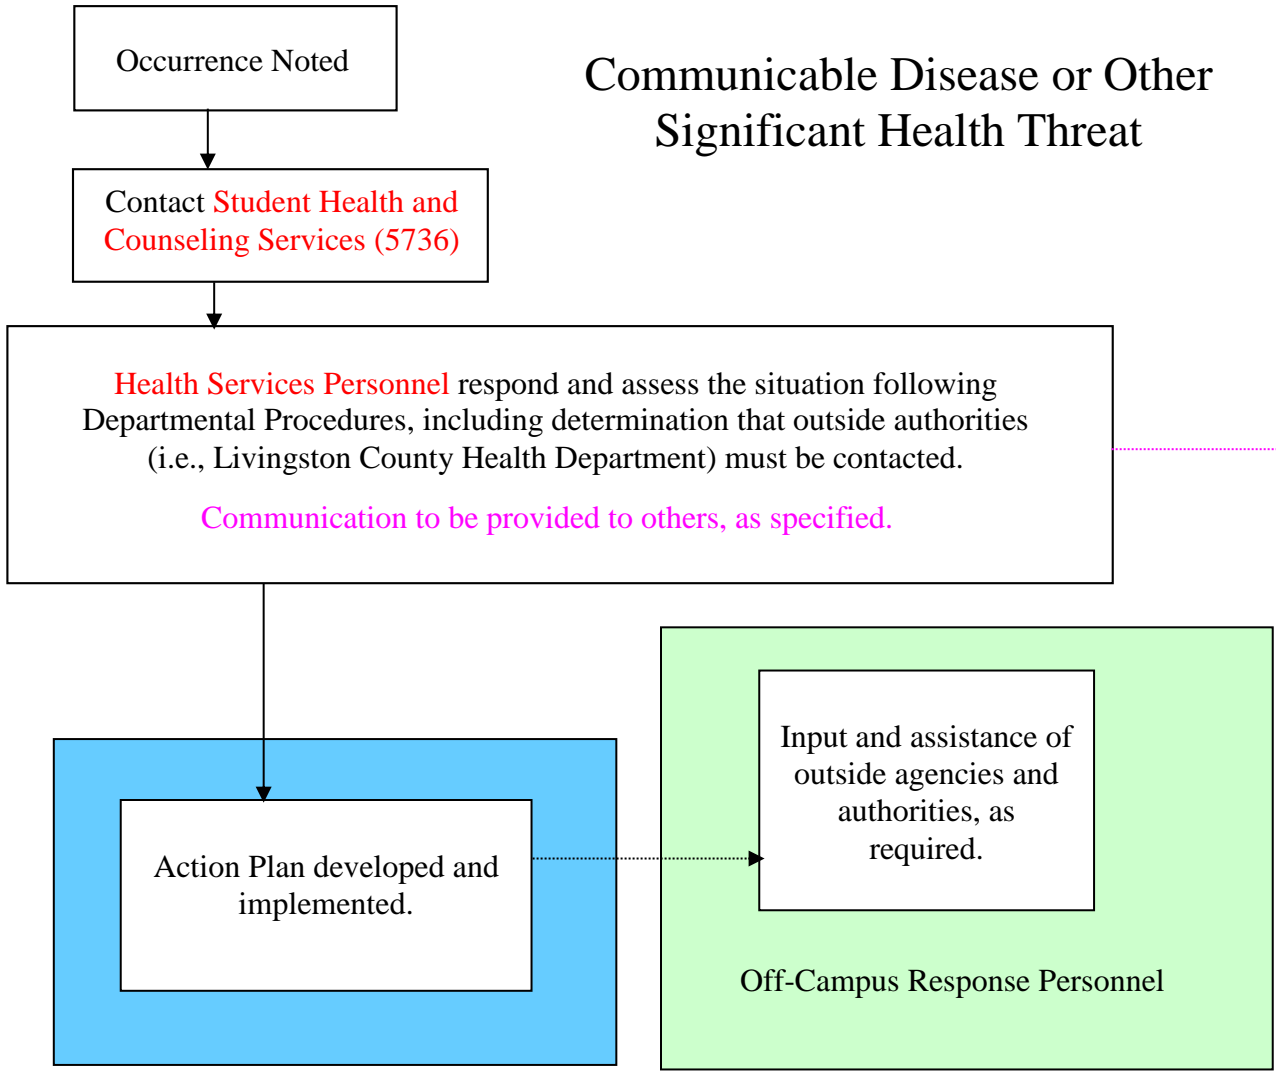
Communicable Disease or Other Significant Health Threat

Occurrence Noted

Contact Student Health and Counseling Services (5736)

Health Services Personnel respond and assess the situation following Departmental Procedures, including determination that outside authorities (i.e., Livingston County Health Department) must be contacted.

Communication to be provided to others, as specified.

Action Plan developed and implemented.

Input and assistance of outside agencies and authorities, as required.

Off-Campus Response Personnel